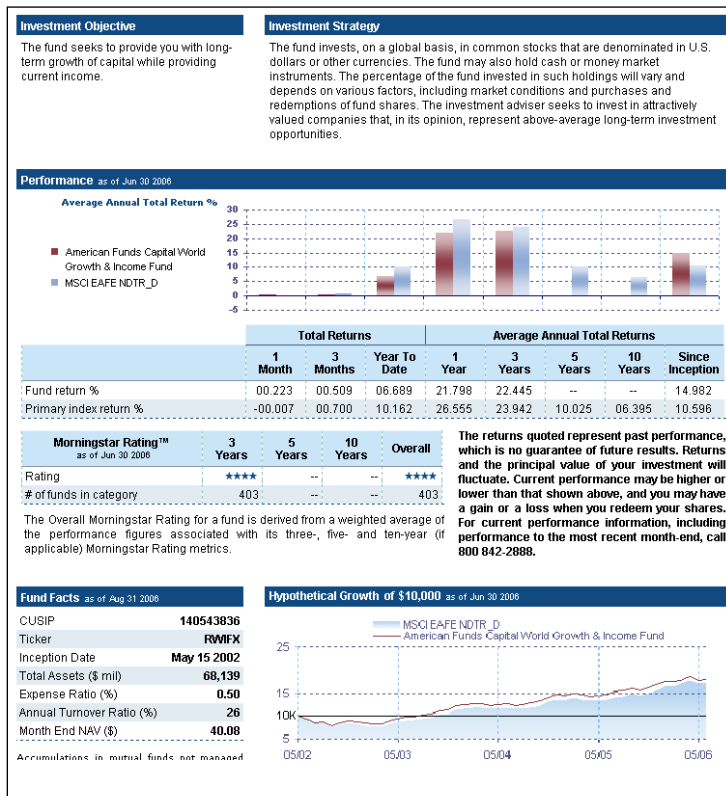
Investment Objective

The fund seeks to provide you with long-term growth of capital while providing current income.

Investment Strategy

The fund invests, on a global basis, in common stocks that are denominated in U.S. dollars or other currencies. The fund may also hold cash or money market instruments. The percentage of the fund invested in such holdings will vary and depends on various factors, including market conditions and purchases and redemptions of fund shares. The investment adviser seeks to invest in attractively valued companies that, in its opinion, represent above-average long-term investment opportunities.

Performance as of Jun 30 2006

Average Annual Total Return %

30
25
20
15
10
5
0
-5

American Funds Capital World Growth & Income Fund
MSCI EAFE NDTR_D

| | Total Returns | | | Average Annual Total Returns | | | | |
|---|---|---|---|---|---|---|---|---|
| | 1 Month | 3 Months | Year To Date | 1 Year | 3 Years | 5 Years | 10 Years | Since Inception |
| Fund return % | 00.223 | 00.509 | 06.689 | 21.798 | 22.445 | -- | -- | 14.982 |
| Primary index return % | -00.007 | 00.700 | 10.162 | 26.555 | 23.942 | 10.025 | 06.395 | 10.596 |

| Morningstar Rating™ as of Jun 30 2006 | 3 Years | 5 Years | 10 Years | Overall |
|---|---|---|---|---|
| Rating | ★★★★ | -- | -- | ★★★★ |
| # of funds in category | 403 | -- | -- | 403 |

The Overall Morningstar Rating for a fund is derived from a weighted average of the performance figures associated with its three-, five- and ten-year (if applicable) Morningstar Rating metrics.

The returns quoted represent past performance, which is no guarantee of future results. Returns and the principal value of your investment will fluctuate. Current performance may be higher or lower than that shown above, and you may have a gain or a loss when you redeem your shares. For current performance information, including performance to the most recent month-end, call 800 842-2888.

Fund Facts as of Aug 31 2006

| | |
|---|---|
| CUSIP | 140543836 |
| Ticker | RWIFX |
| Inception Date | May 15 2002 |
| Total Assets ($ mil) | 68,139 |
| Expense Ratio (%) | 0.50 |
| Annual Turnover Ratio (%) | 26 |
| Month End NAV ($) | 40.08 |

Accumulations in mutual funds not managed

Hypothetical Growth of $10,000 as of Jun 30 2006

MSCI EAFE NDTR_D
American Funds Capital World Growth & Income Fund

25
15
10K
5
05/02
05/03
05/04
05/05
05/06